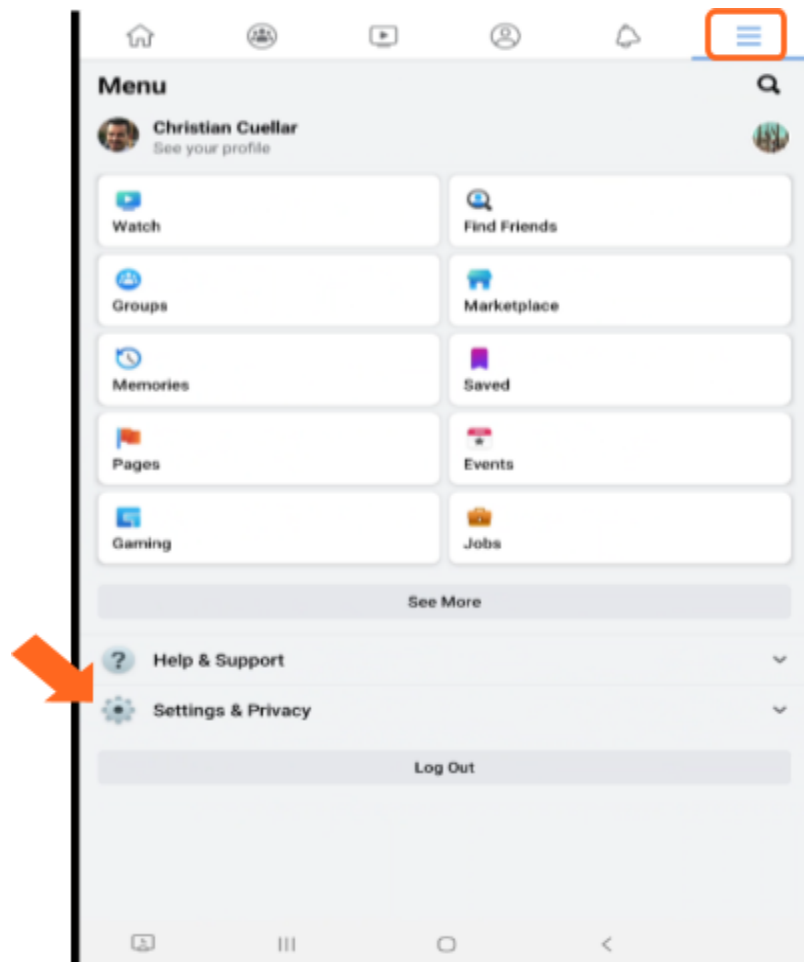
Menu

Christian Cuellar
See your profile

| | |
|---|---|
| Watch | Find Friends |
| Groups | Marketplace |
| Memories | Saved |
| Pages | Events |
| Gaming | Jobs |

See More

Help & Support

Settings & Privacy

Log Out